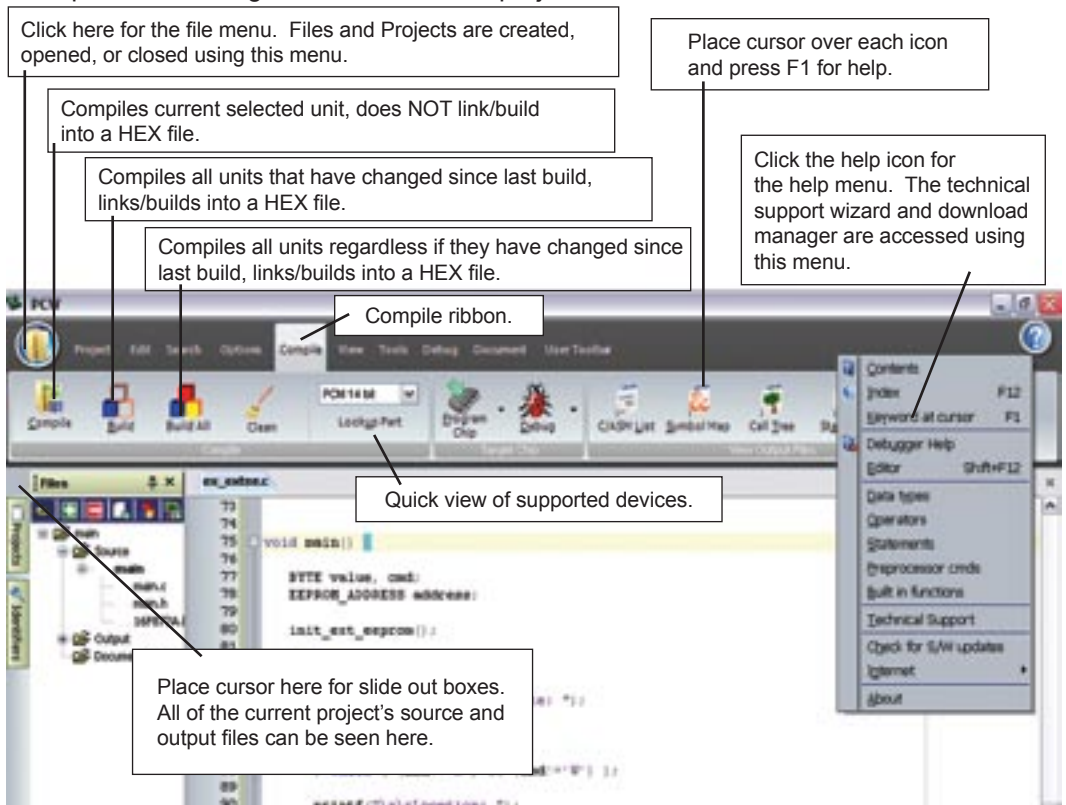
Click here for the file menu. Files and Projects are created, opened, or closed using this menu.

Place cursor over each icon and press F1 for help.

Compiles current selected unit, does NOT link/build into a HEX file.

Click the help icon for the help menu. The technical support wizard and download manager are accessed using this menu.

Compiles all units that have changed since last build, links/builds into a HEX file.

Compiles all units regardless if they have changed since last build, links/builds into a HEX file.

PCW

Compile ribbon.

Project Edit Search Options Compile View Tools Debug Document User Toolbar

Compile Build Build All Clean

PCM 14 bit

Lookup Part

Program Chip Debug

C/ASM List Symbol Map Call Tree

Compile Target Chip View Output Files

Contents
Index F12
Keyword at cursor F1
Debugger Help
Editor Shift+F12
Data types
Operators
Statements
Preprocessor cmds
Built in functions
Technical Support
Check for S/W updates
Internet
About

Files

ex_extee.c

Quick view of supported devices.

73
74
75 void main()
76
77 BYTE value, cmd;
78 EEPROM_ADDRESS address;
79
80 init_ext_eeprom();
81

89
90

main
Source
main
main.c
main.h
Output
Documents

Projects
Identifiers

Place cursor here for slide out boxes. All of the current project's source and output files can be seen here.